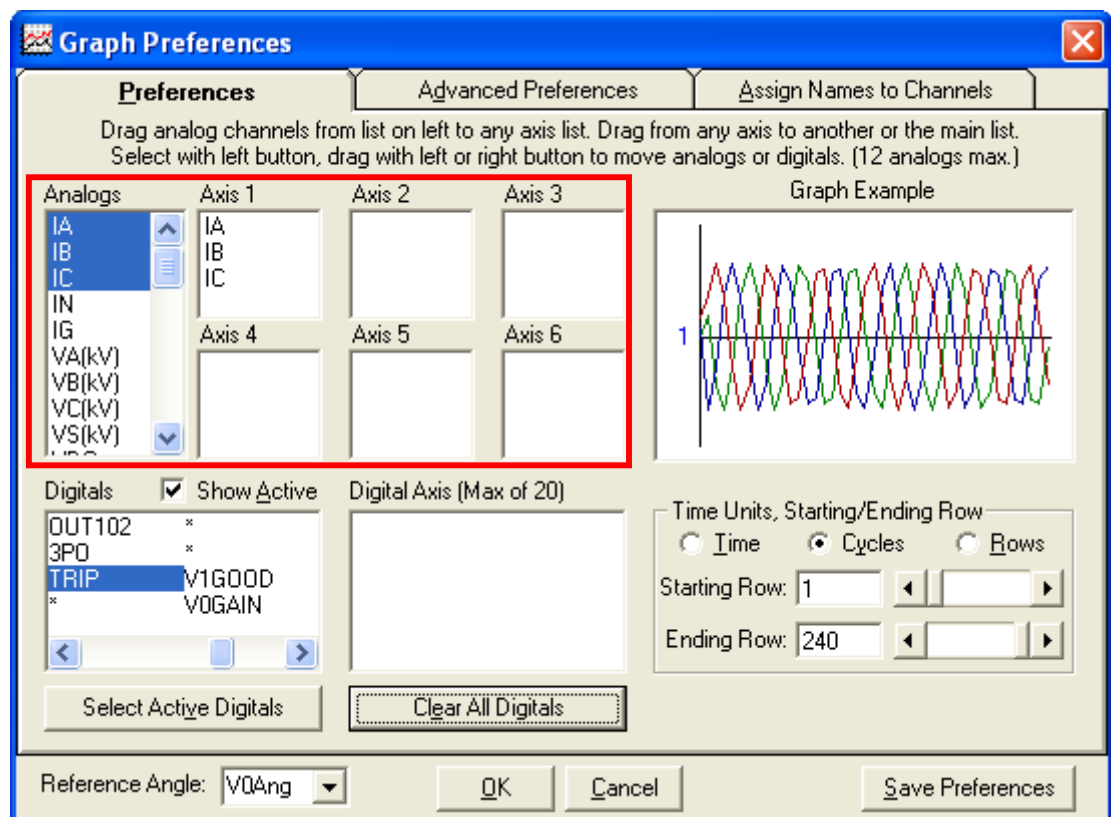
Graph Preferences

Preferences | Advanced Preferences | Assign Names to Channels

Drag analog channels from list on left to any axis list. Drag from any axis to another or the main list. Select with left button, drag with left or right button to move analogs or digitals. (12 analogs max.)

Analogs
IA
IB
IC
IN
IG
VA(kV)
VB(kV)
VC(kV)
VS(kV)

Axis 1
IA
IB
IC

Axis 2

Axis 3

Axis 4

Axis 5

Axis 6

Graph Example

1

Digitals
Show Active

OUT102 *
3PO *
TRIP V1GOOD
* V0GAIN

Digital Axis (Max of 20)

Time Units, Starting/Ending Row
Time
Cycles
Rows

Starting Row: 1
Ending Row: 240

Select Active Digitals

Clear All Digitals

Reference Angle: V0Ang

OK

Cancel

Save Preferences